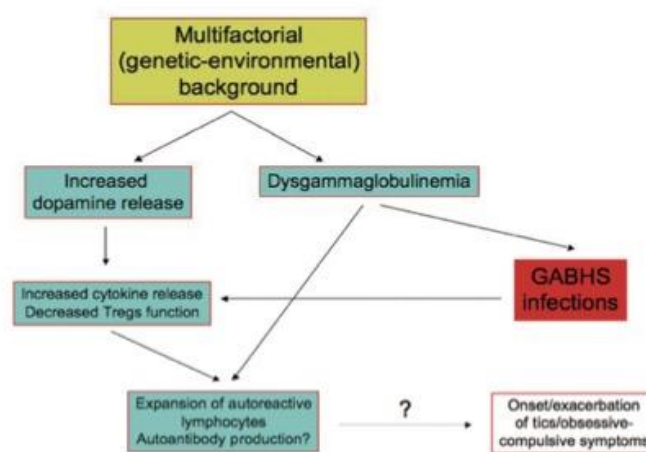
Multifactorial (genetic-environmental) background

Increased dopamine release

Dysgammaglobulinemia

GABHS infections

Increased cytokine release
Decreased Tregs function

Expansion of autoreactive lymphocytes
Autoantibody production?

?

Onset/exacerbation of tics/obsessive-compulsive symptom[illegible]